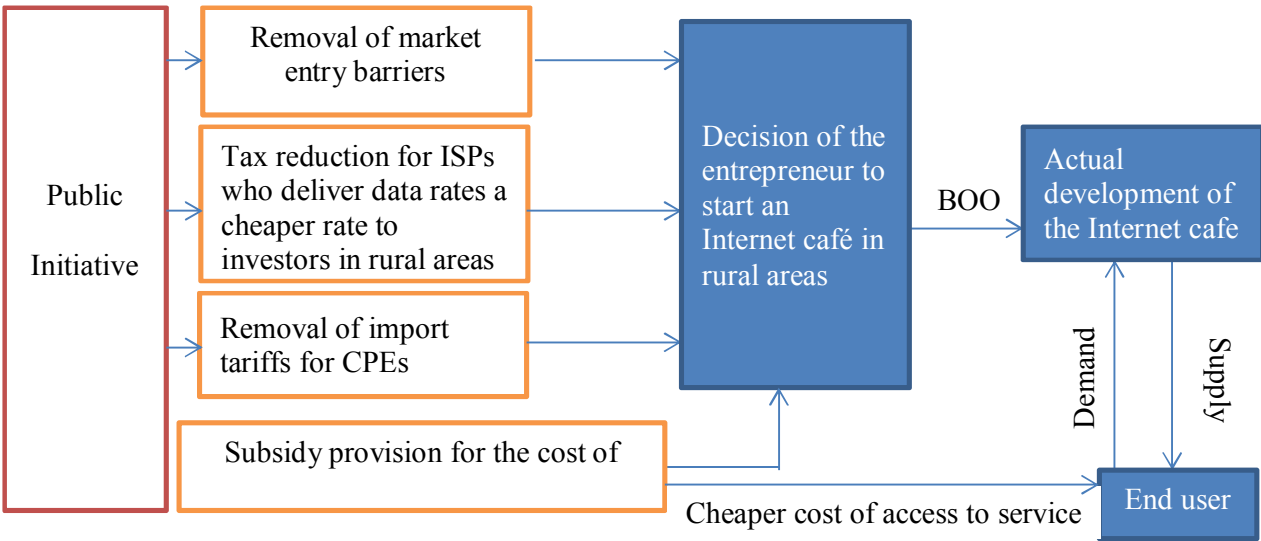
Public Initiative

Removal of market entry barriers

Tax reduction for ISPs who deliver data rates a cheaper rate to investors in rural areas

Removal of import tariffs for CPEs

Subsidy provision for the cost of

Decision of the entrepreneur to start an Internet café in rural areas

BOO

Actual development of the Internet cafe

Demand

Supply

End user

Cheaper cost of access to service